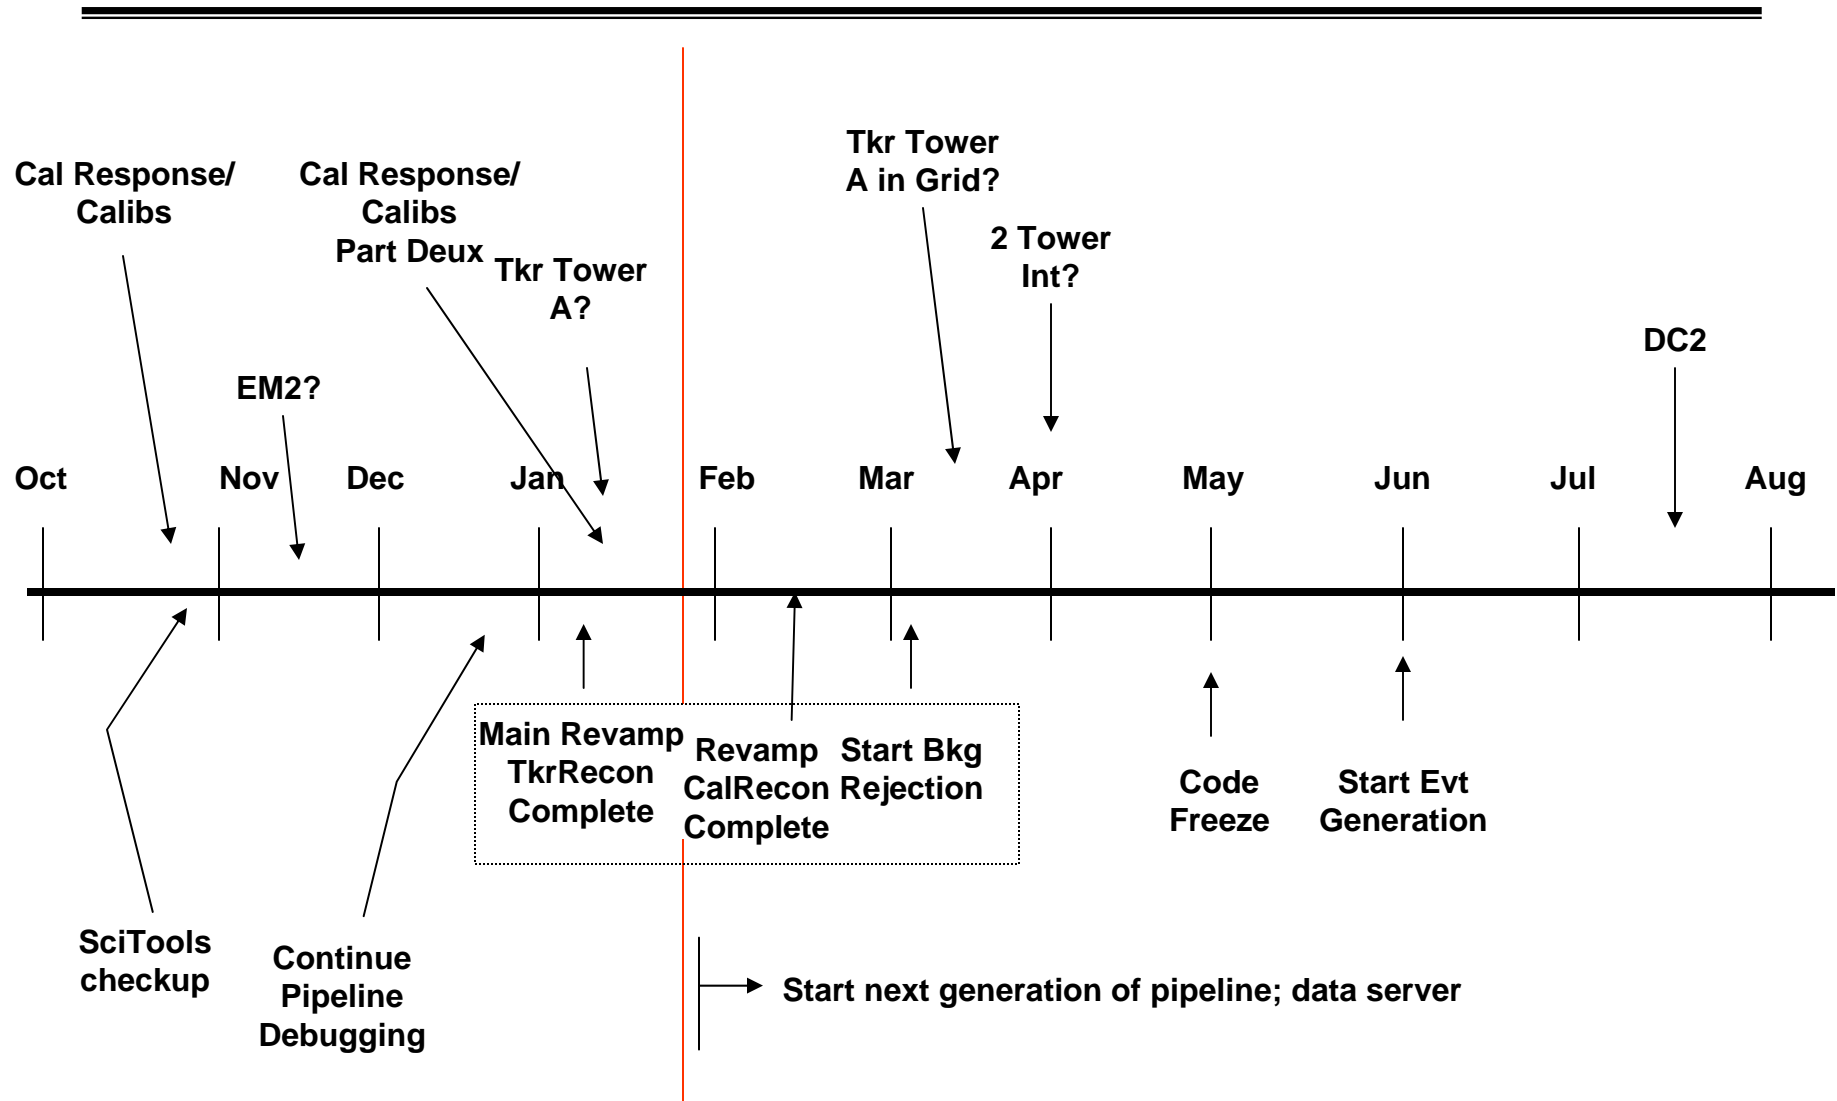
Cal Response/ Calibs

Cal Response/ Calibs Part Deux

Tkr Tower A in Grid?

2 Tower Int?

Tkr Tower A?

EM2?

DC2

Oct

Nov

Dec

Jan

Feb

Mar

Apr

May

Jun

Jul

Aug

Main Revamp TkrRecon Complete

Revamp CalRecon Complete

Start Bkg Rejection

Code Freeze

Start Evt Generation

SciTools checkup

Continue Pipeline Debugging

Start next generation of pipeline; data server